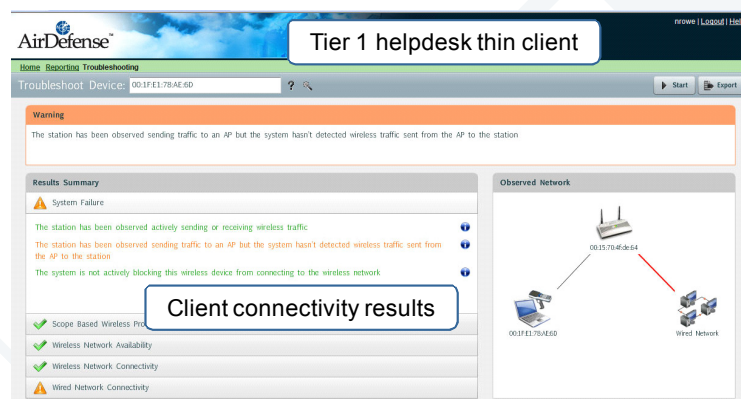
AirDefense™

Tier 1 helpdesk thin client

nrowe | Logout | Help

Home Reporting Troubleshooting

Troubleshoot Device: 00:1F:E1:78:AE:6D

Start Export

Warning

The station has been observed sending traffic to an AP but the system hasn't detected wireless traffic sent from the AP to the station

Results Summary

System Failure

The station has been observed actively sending or receiving wireless traffic

The station has been observed sending traffic to an AP but the system hasn't detected wireless traffic sent from the AP to the station

The system is not actively blocking this wireless device from connecting to the wireless network

Client connectivity results

Scope Based Wireless Pro

Wireless Network Availability

Wireless Network Connectivity

Wired Network Connectivity

Observed Network

00:15:70:4f:de:64

00:1F:E1:78:AE:6D

Wired Network